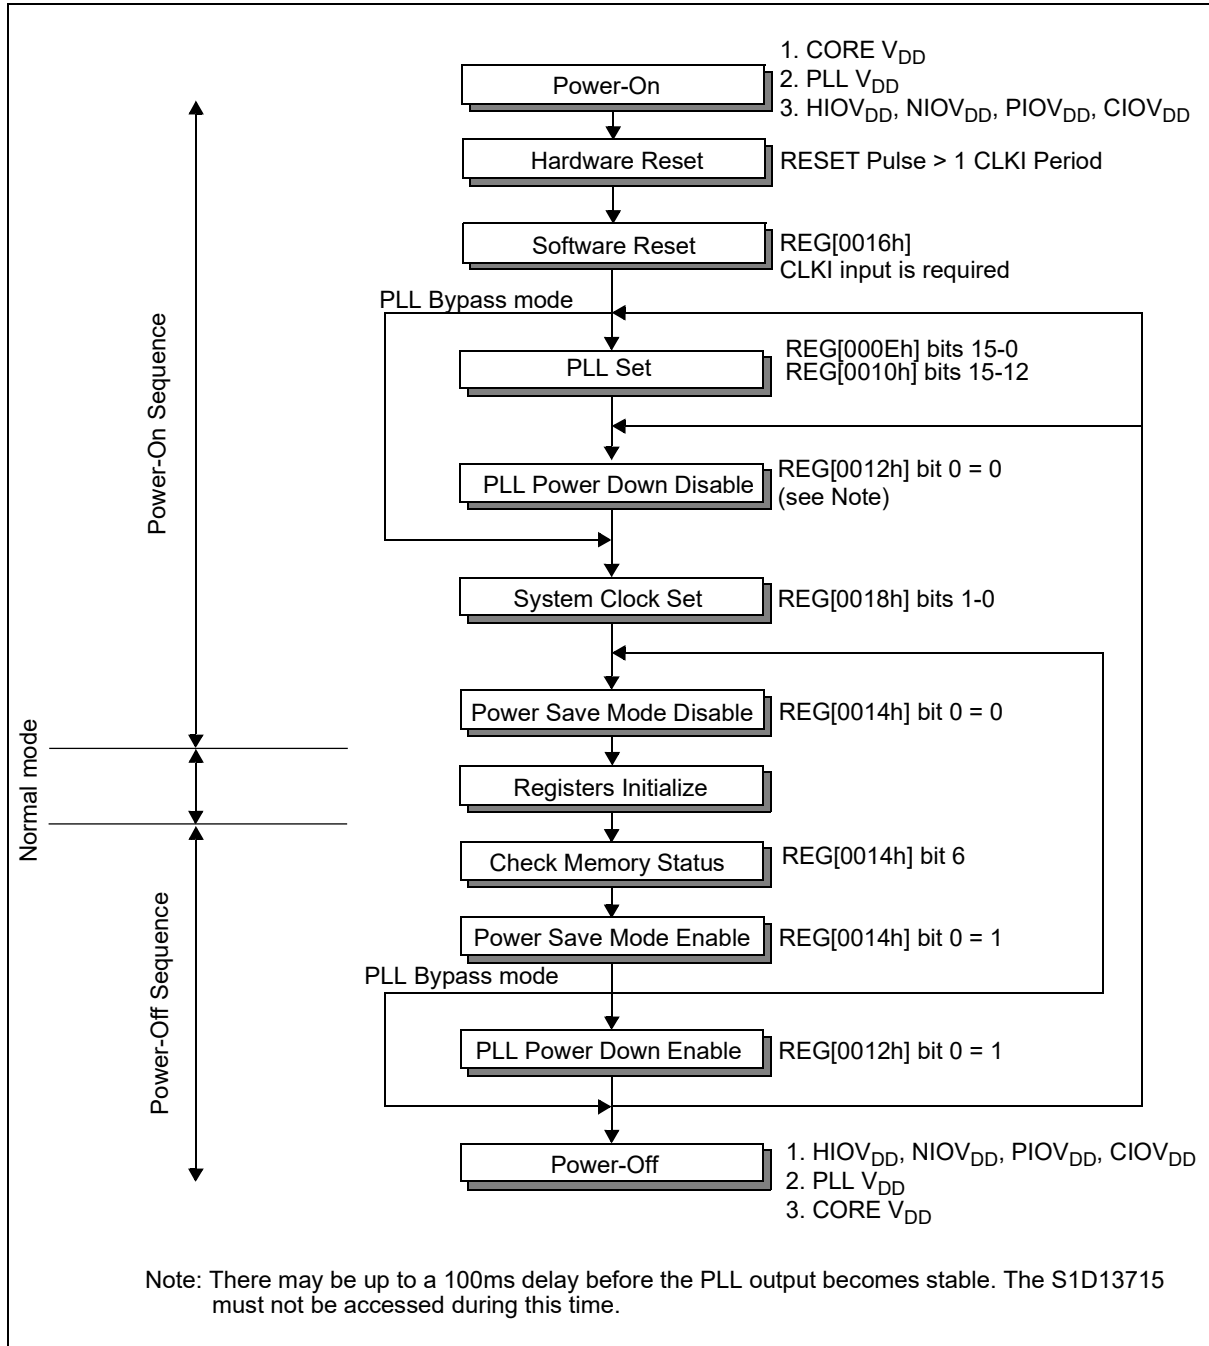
Power-On Sequence

Normal mode

Power-Off Sequence

Power-On

1. CORE $V_{DD}$
2. PLL $V_{DD}$
3. $HIOV_{DD}$, $NIOV_{DD}$, $PIOV_{DD}$, $CIOV_{DD}$

Hardware Reset

RESET Pulse > 1 CLKI Period

Software Reset

REG[0016h]
CLKI input is required

PLL Bypass mode

PLL Set

REG[000Eh] bits 15-0
REG[0010h] bits 15-12

PLL Power Down Disable

REG[0012h] bit 0 = 0
(see Note)

System Clock Set

REG[0018h] bits 1-0

Power Save Mode Disable

REG[0014h] bit 0 = 0

Registers Initialize

Check Memory Status

REG[0014h] bit 6

Power Save Mode Enable

REG[0014h] bit 0 = 1

PLL Bypass mode

PLL Power Down Enable

REG[0012h] bit 0 = 1

Power-Off

1. $HIOV_{DD}$, $NIOV_{DD}$, $PIOV_{DD}$, $CIOV_{DD}$
2. PLL $V_{DD}$
3. CORE $V_{DD}$

Note: There may be up to a 100ms delay before the PLL output becomes stable. The S1D13715 must not be accessed during this time.